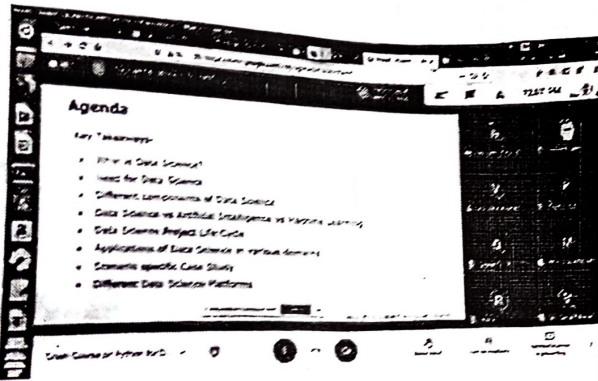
Agenda

Key Takeaways:

- What is Data Science?
- Need for Data Science
- Different components of Data Science
- Data Science vs Artificial Intelligence vs Machine Learning
- Data Science Project Life Cycle
- Applications of Data Science in various domains
- Scenario specific Case Study
- Different Data Science Platforms

Crash Course on Python for D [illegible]